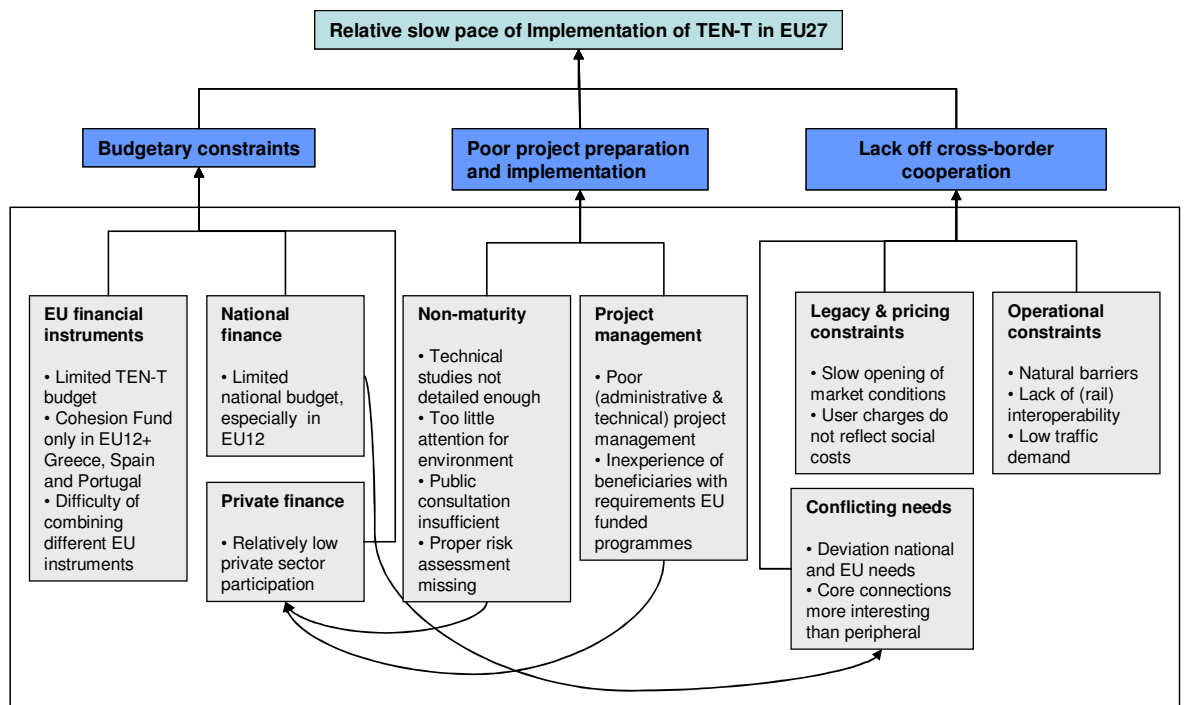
Relative slow pace of Implementation of TEN-T in EU27

Budgetary constraints

Poor project preparation and implementation

Lack off cross-border cooperation

EU financial instruments

• Limited TEN-T budget
• Cohesion Fund only in EU12+ Greece, Spain and Portugal
• Difficulty of combining different EU instruments

National finance

• Limited national budget, especially in EU12

Private finance

• Relatively low private sector participation

Non-maturity

• Technical studies not detailed enough
• Too little attention for environment
• Public consultation insufficient
• Proper risk assessment missing

Project management

• Poor (administrative & technical) project management
• Inexperience of beneficiaries with requirements EU funded programmes

Legacy & pricing constraints

• Slow opening of market conditions
• User charges do not reflect social costs

Operational constraints

• Natural barriers
• Lack of (rail) interoperability
• Low traffic demand

Conflicting needs

• Deviation national and EU needs
• Core connections more interesting than peripheral